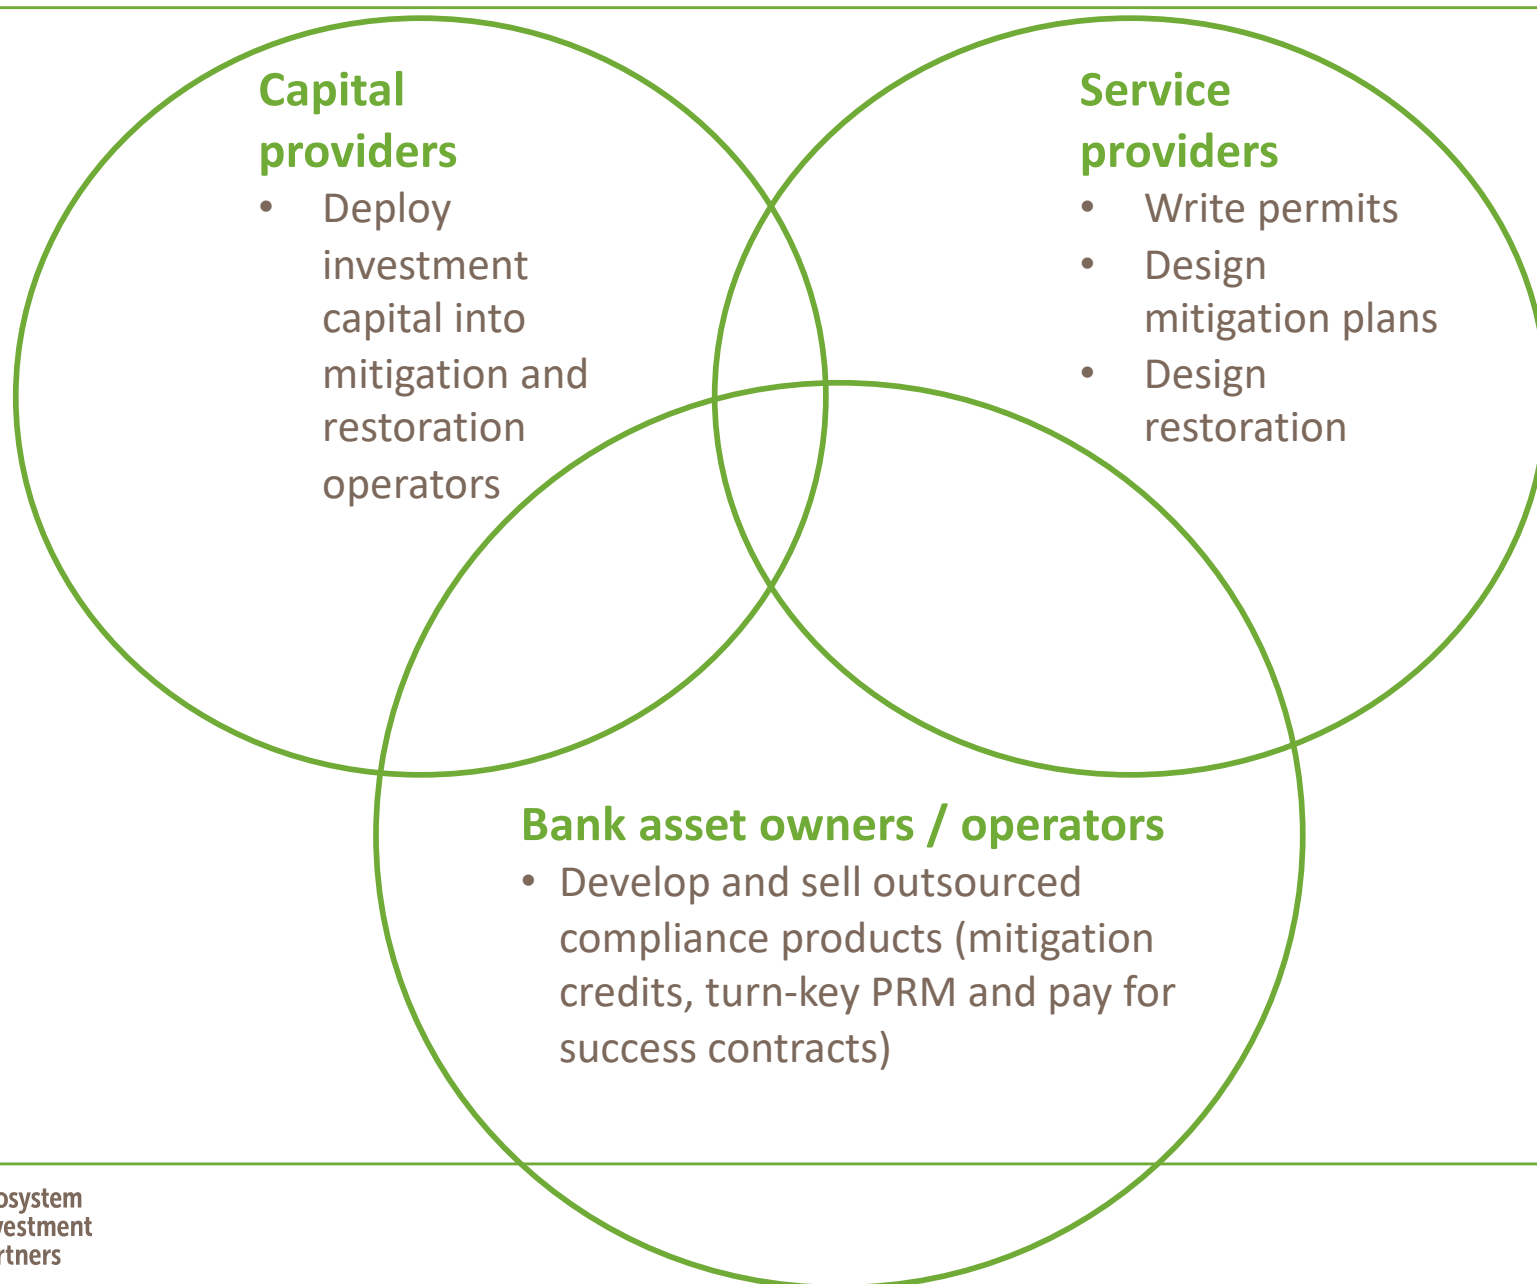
Capital providers
• Deploy investment capital into mitigation and restoration operators

Service providers
• Write permits
• Design mitigation plans
• Design restoration

Bank asset owners / operators
• Develop and sell outsourced compliance products (mitigation credits, turn-key PRM and pay for success contracts)

osystem
vestment
rtners